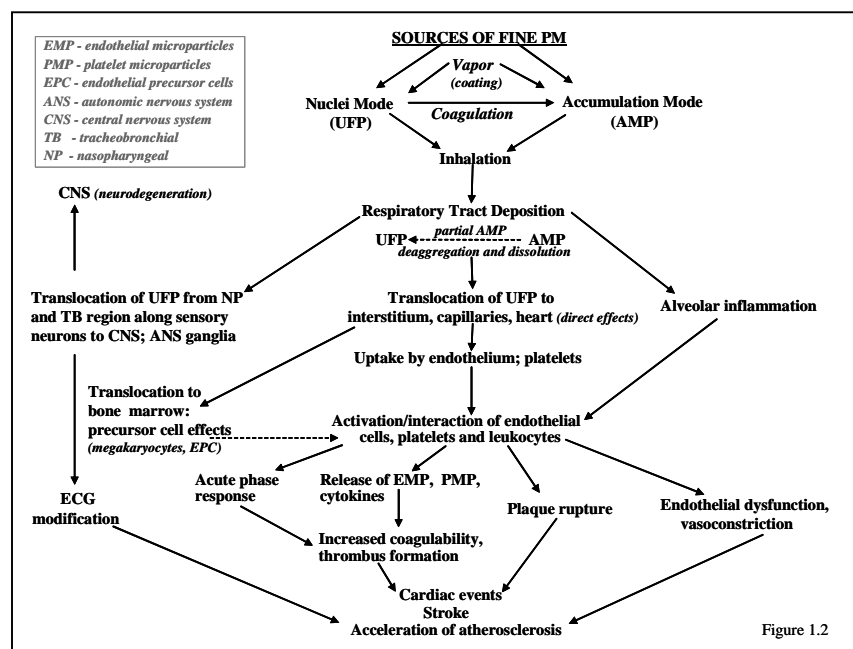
EMP - endothelial microparticles
PMP - platelet microparticles
EPC - endothelial precursor cells
ANS - autonomic nervous system
CNS - central nervous system
TB - tracheobronchial
NP - nasopharyngeal

SOURCES OF FINE PM

Vapor
(coating)

Nuclei Mode
(UFP)

Coagulation

Accumulation Mode
(AMP)

Inhalation

CNS (neurodegeneration)

Respiratory Tract Deposition

partial AMP
UFP
AMP
deaggregation and dissolution

Translocation of UFP from NP and TB region along sensory neurons to CNS; ANS ganglia

Translocation of UFP to interstitium, capillaries, heart (direct effects)

Alveolar inflammation

Uptake by endothelium; platelets

Translocation to bone marrow: precursor cell effects
(megakaryocytes, EPC)

Activation/interaction of endothelial cells, platelets and leukocytes

Acute phase response

Release of EMP, PMP, cytokines

Plaque rupture

Endothelial dysfunction, vasoconstriction

ECG modification

Increased coagulability, thrombus formation

Cardiac events
Stroke
Acceleration of atherosclerosis

Figure 1.2